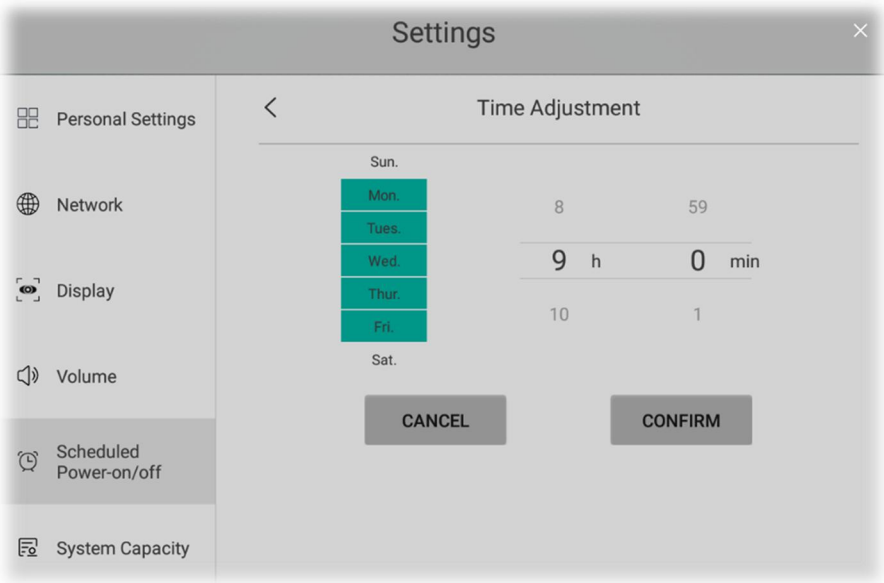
Settings

×

Personal Settings

Network

Display

Volume

Scheduled Power-on/off

System Capacity

<

Time Adjustment

Sun.

Mon.

Tues.

Wed.

Thur.

Fri.

Sat.

8

9 h

10

59

0 min

1

CANCEL

CONFIRM